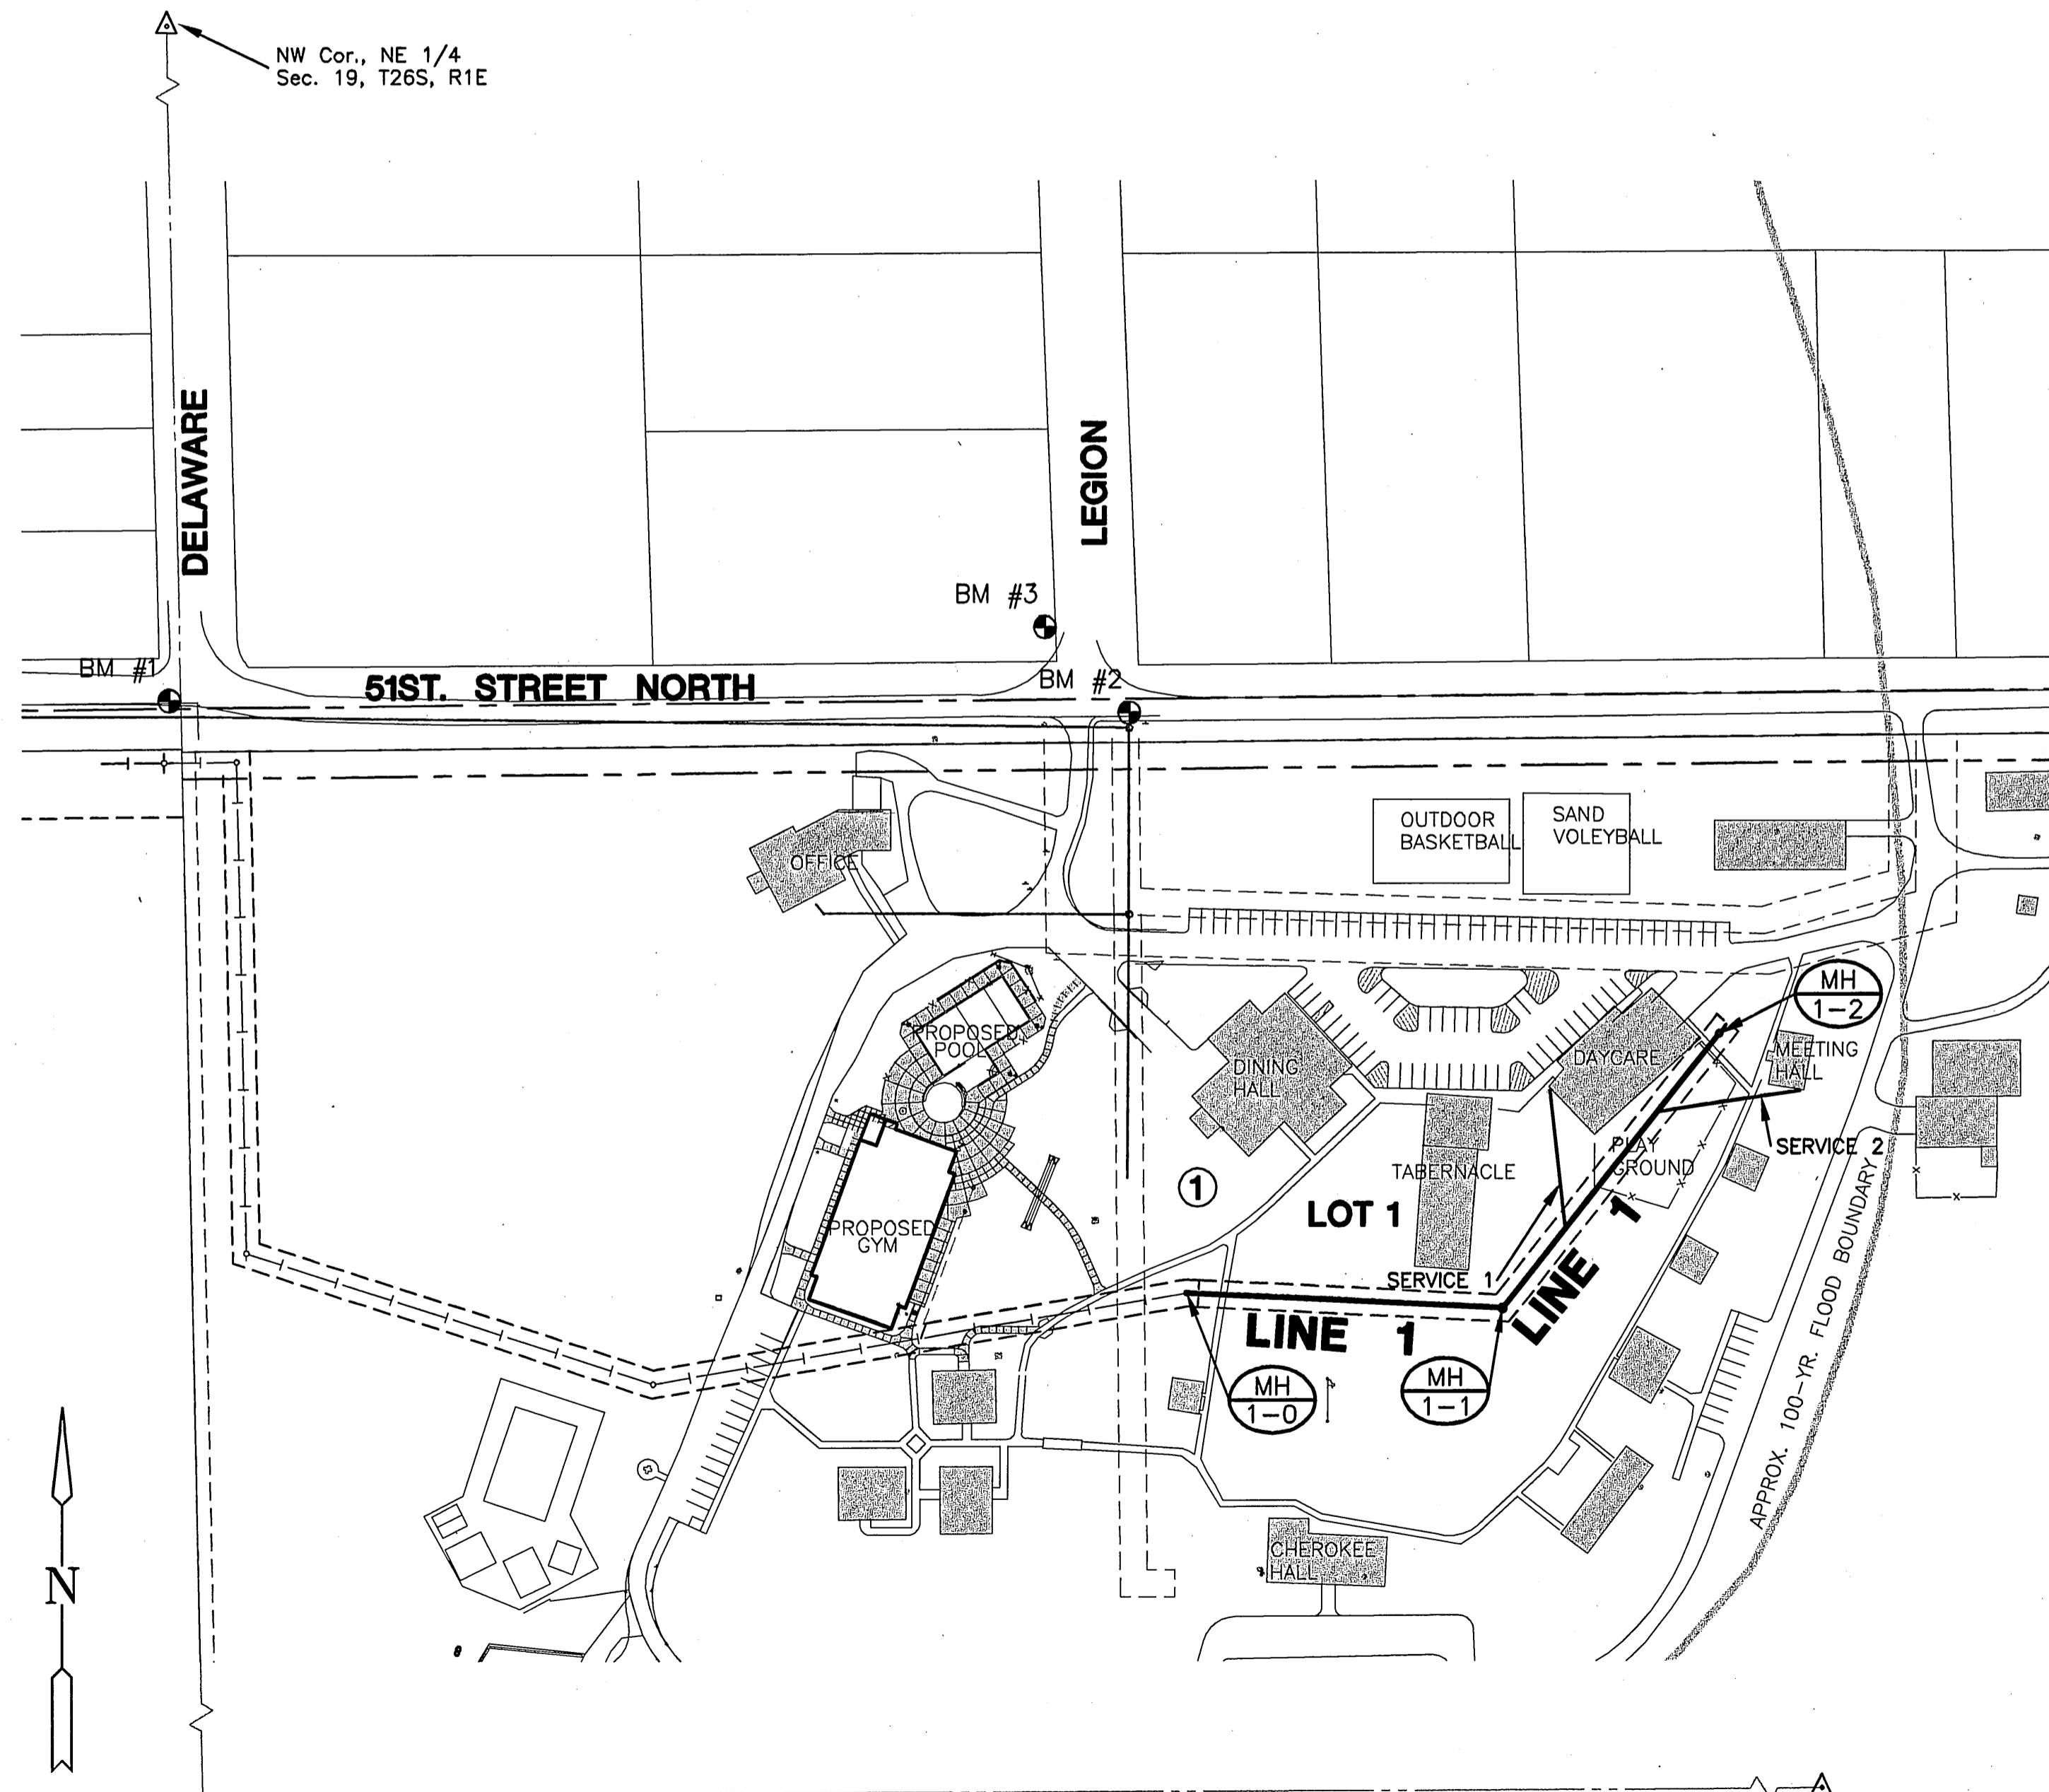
NW Cor., NE 1/4
Sec. 19, T26S, R1E

DELAWARE

LEGION

BM #3

BM #1

51ST. STREET NORTH

BM #2

OUTDOOR BASKETBALL

SAND VOLEYBALL

OFFICE

MH
1-2

PROPOSED POOL

DINING HALL

DAYCARE

MEETING HALL

PLAY GROUND

SERVICE 2

TABERNACLE

①

LOT 1

PROPOSED GYM

SERVICE 1

LINE 1

LINE 1

MH
1-0

MH
1-1

APPROX. 100-YR. FLOOD BOUNDARY

CHEROKEE HALL

N